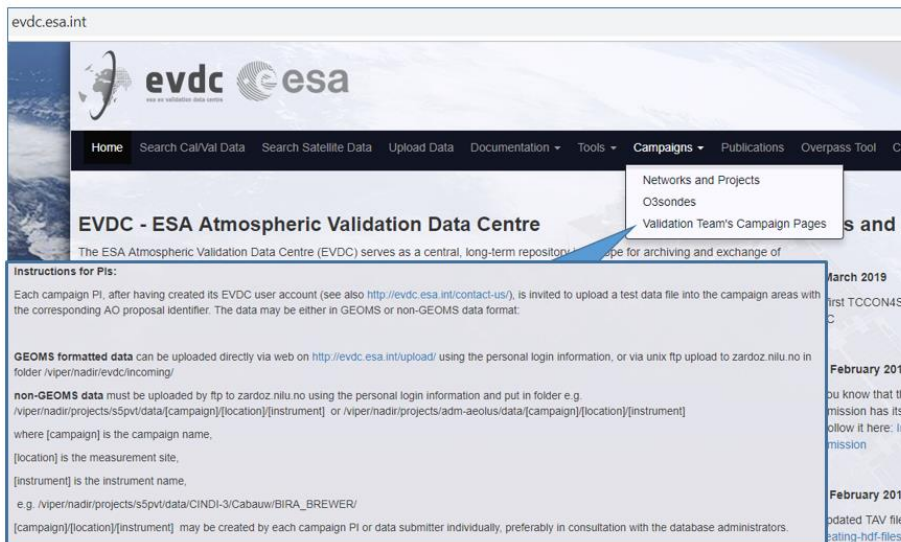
evdc.esa.int

evdc esa
esa atmospheric validation data centre

Home Search Cal/Val Data Search Satellite Data Upload Data Documentation ▾ Tools ▾ Campaigns ▾ Publications Overpass Tool C

Networks and Projects
O3sondes
Validation Team's Campaign Pages

EVDC - ESA Atmospheric Validation Data Centre

s and

The ESA Atmospheric Validation Data Centre (EVDC) serves as a central, long-term repositor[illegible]pe for archiving and exchange of

Instructions for PIs:

Each campaign PI, after having created its EVDC user account (see also http://evdc.esa.int/contact-us/), is invited to upload a test data file into the campaign areas with the corresponding AO proposal identifier. The data may be either in GEOMS or non-GEOMS data format:

GEOMS formatted data can be uploaded directly via web on http://evdc.esa.int/upload/ using the personal login information, or via unix ftp upload to zardoz.nilu.no in folder /viper/nadir/evdc/incoming/

non-GEOMS data must be uploaded by ftp to zardoz.nilu.no using the personal login information and put in folder e.g. /viper/nadir/projects/s5pvt/data/[campaign]/[location]/[instrument] or /viper/nadir/projects/adm-aeolus/data/[campaign]/[location]/[instrument]

where [campaign] is the campaign name,

[location] is the measurement site,

[instrument] is the instrument name,

e.g. /viper/nadir/projects/s5pvt/data/CINDI-3/Cabauw/BIRA_BREWER/

[campaign]/[location]/[instrument] may be created by each campaign PI or data submitter individually, preferably in consultation with the database administrators.

March 2019
first TCCON4S
C

February 201
ou know that t
mission has its
ollow it here: I
mission

February 201
pdated TAV file
eating-hdf-files